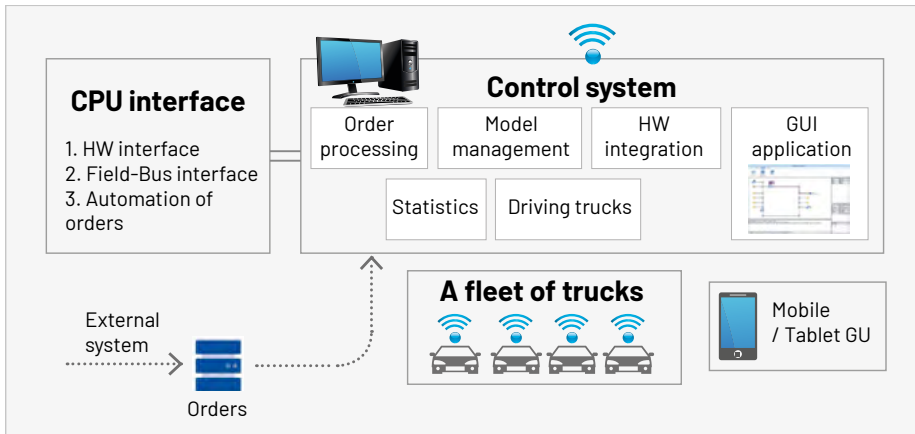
CPU interface

1. HW interface
2. Field-Bus interface
3. Automation of orders

Control system

Order processing

Model management

HW integration

GUI application

Statistics

Driving trucks

A fleet of trucks

Mobile / Tablet GU

External system

Orders